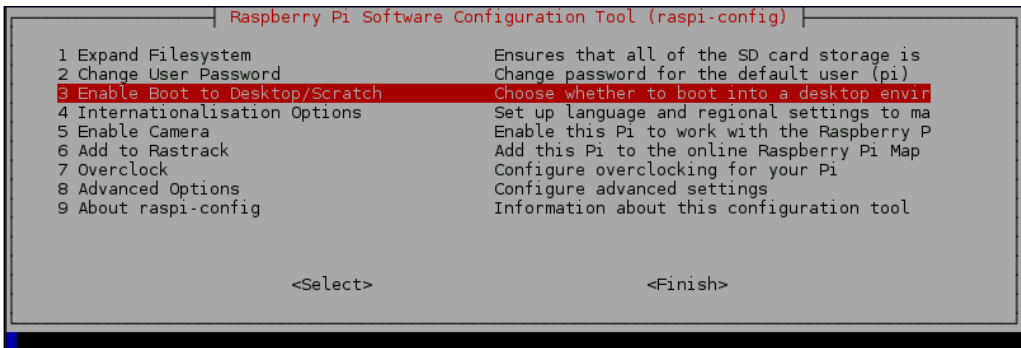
Raspberry Pi Software Configuration Tool (raspi-config)

| | |
|---|---|
| 1 Expand Filesystem | Ensures that all of the SD card storage is |
| 2 Change User Password | Change password for the default user (pi) |
| 3 Enable Boot to Desktop/Scratch | Choose whether to boot into a desktop envir |
| 4 Internationalisation Options | Set up language and regional settings to ma |
| 5 Enable Camera | Enable this Pi to work with the Raspberry P |
| 6 Add to Rastrack | Add this Pi to the online Raspberry Pi Map |
| 7 Overclock | Configure overclocking for your Pi |
| 8 Advanced Options | Configure advanced settings |
| 9 About raspi-config | Information about this configuration tool |

<Select> <Finish>